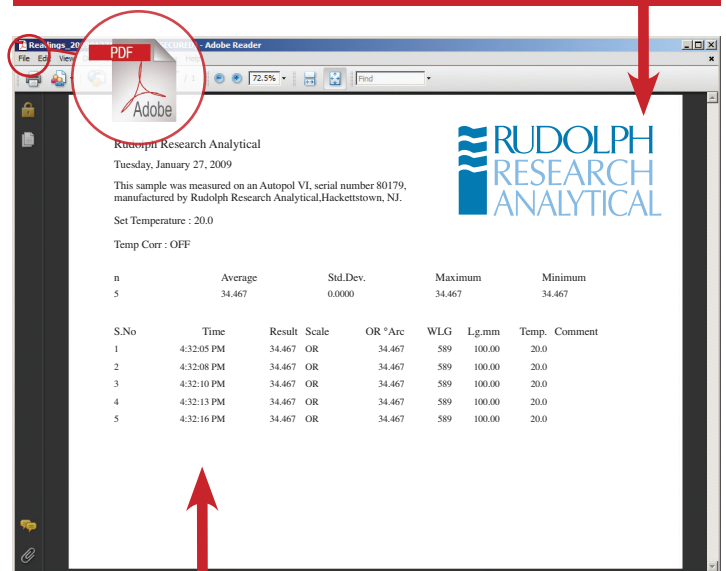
Readings_20 ECURED) - Adobe Reader

File Edit View

72.5%

Find

PDF

Adobe

Rudolph Research Analytical

Tuesday, January 27, 2009

This sample was measured on an Autopol VI, serial number 80179, manufactured by Rudolph Research Analytical,Hackettstown, NJ.

Set Temperature : 20.0

Temp Corr : OFF

RUDOLPH RESEARCH ANALYTICAL

| n | Average | Std.Dev. | Maximum | Minimum |
|---|---|---|---|---|
| 5 | 34.467 | 0.0000 | 34.467 | 34.467 |

| S.No | Time | Result | Scale | OR °Arc | WLG | Lg.mm | Temp. | Comment |
|---|---|---|---|---|---|---|---|---|
| 1 | 4:32:05 PM | 34.467 | OR | 34.467 | 589 | 100.00 | 20.0 | |
| 2 | 4:32:08 PM | 34.467 | OR | 34.467 | 589 | 100.00 | 20.0 | |
| 3 | 4:32:10 PM | 34.467 | OR | 34.467 | 589 | 100.00 | 20.0 | |
| 4 | 4:32:13 PM | 34.467 | OR | 34.467 | 589 | 100.00 | 20.0 | |
| 5 | 4:32:16 PM | 34.467 | OR | 34.467 | 589 | 100.00 | 20.0 | |